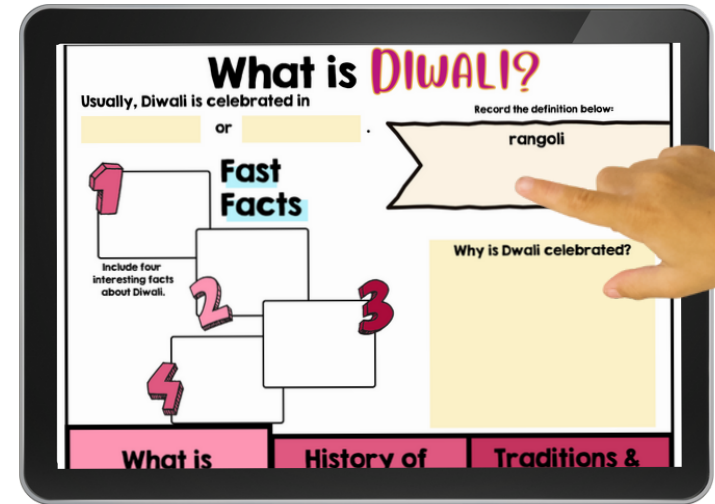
What is DIWALI?

Usually, Diwali is celebrated in

or .

Record the definition below:

rangoli

1

Fast Facts

Include four interesting facts about Diwali.

2

3

4

Why is Dwali celebrated?

What is

History of

Traditions &